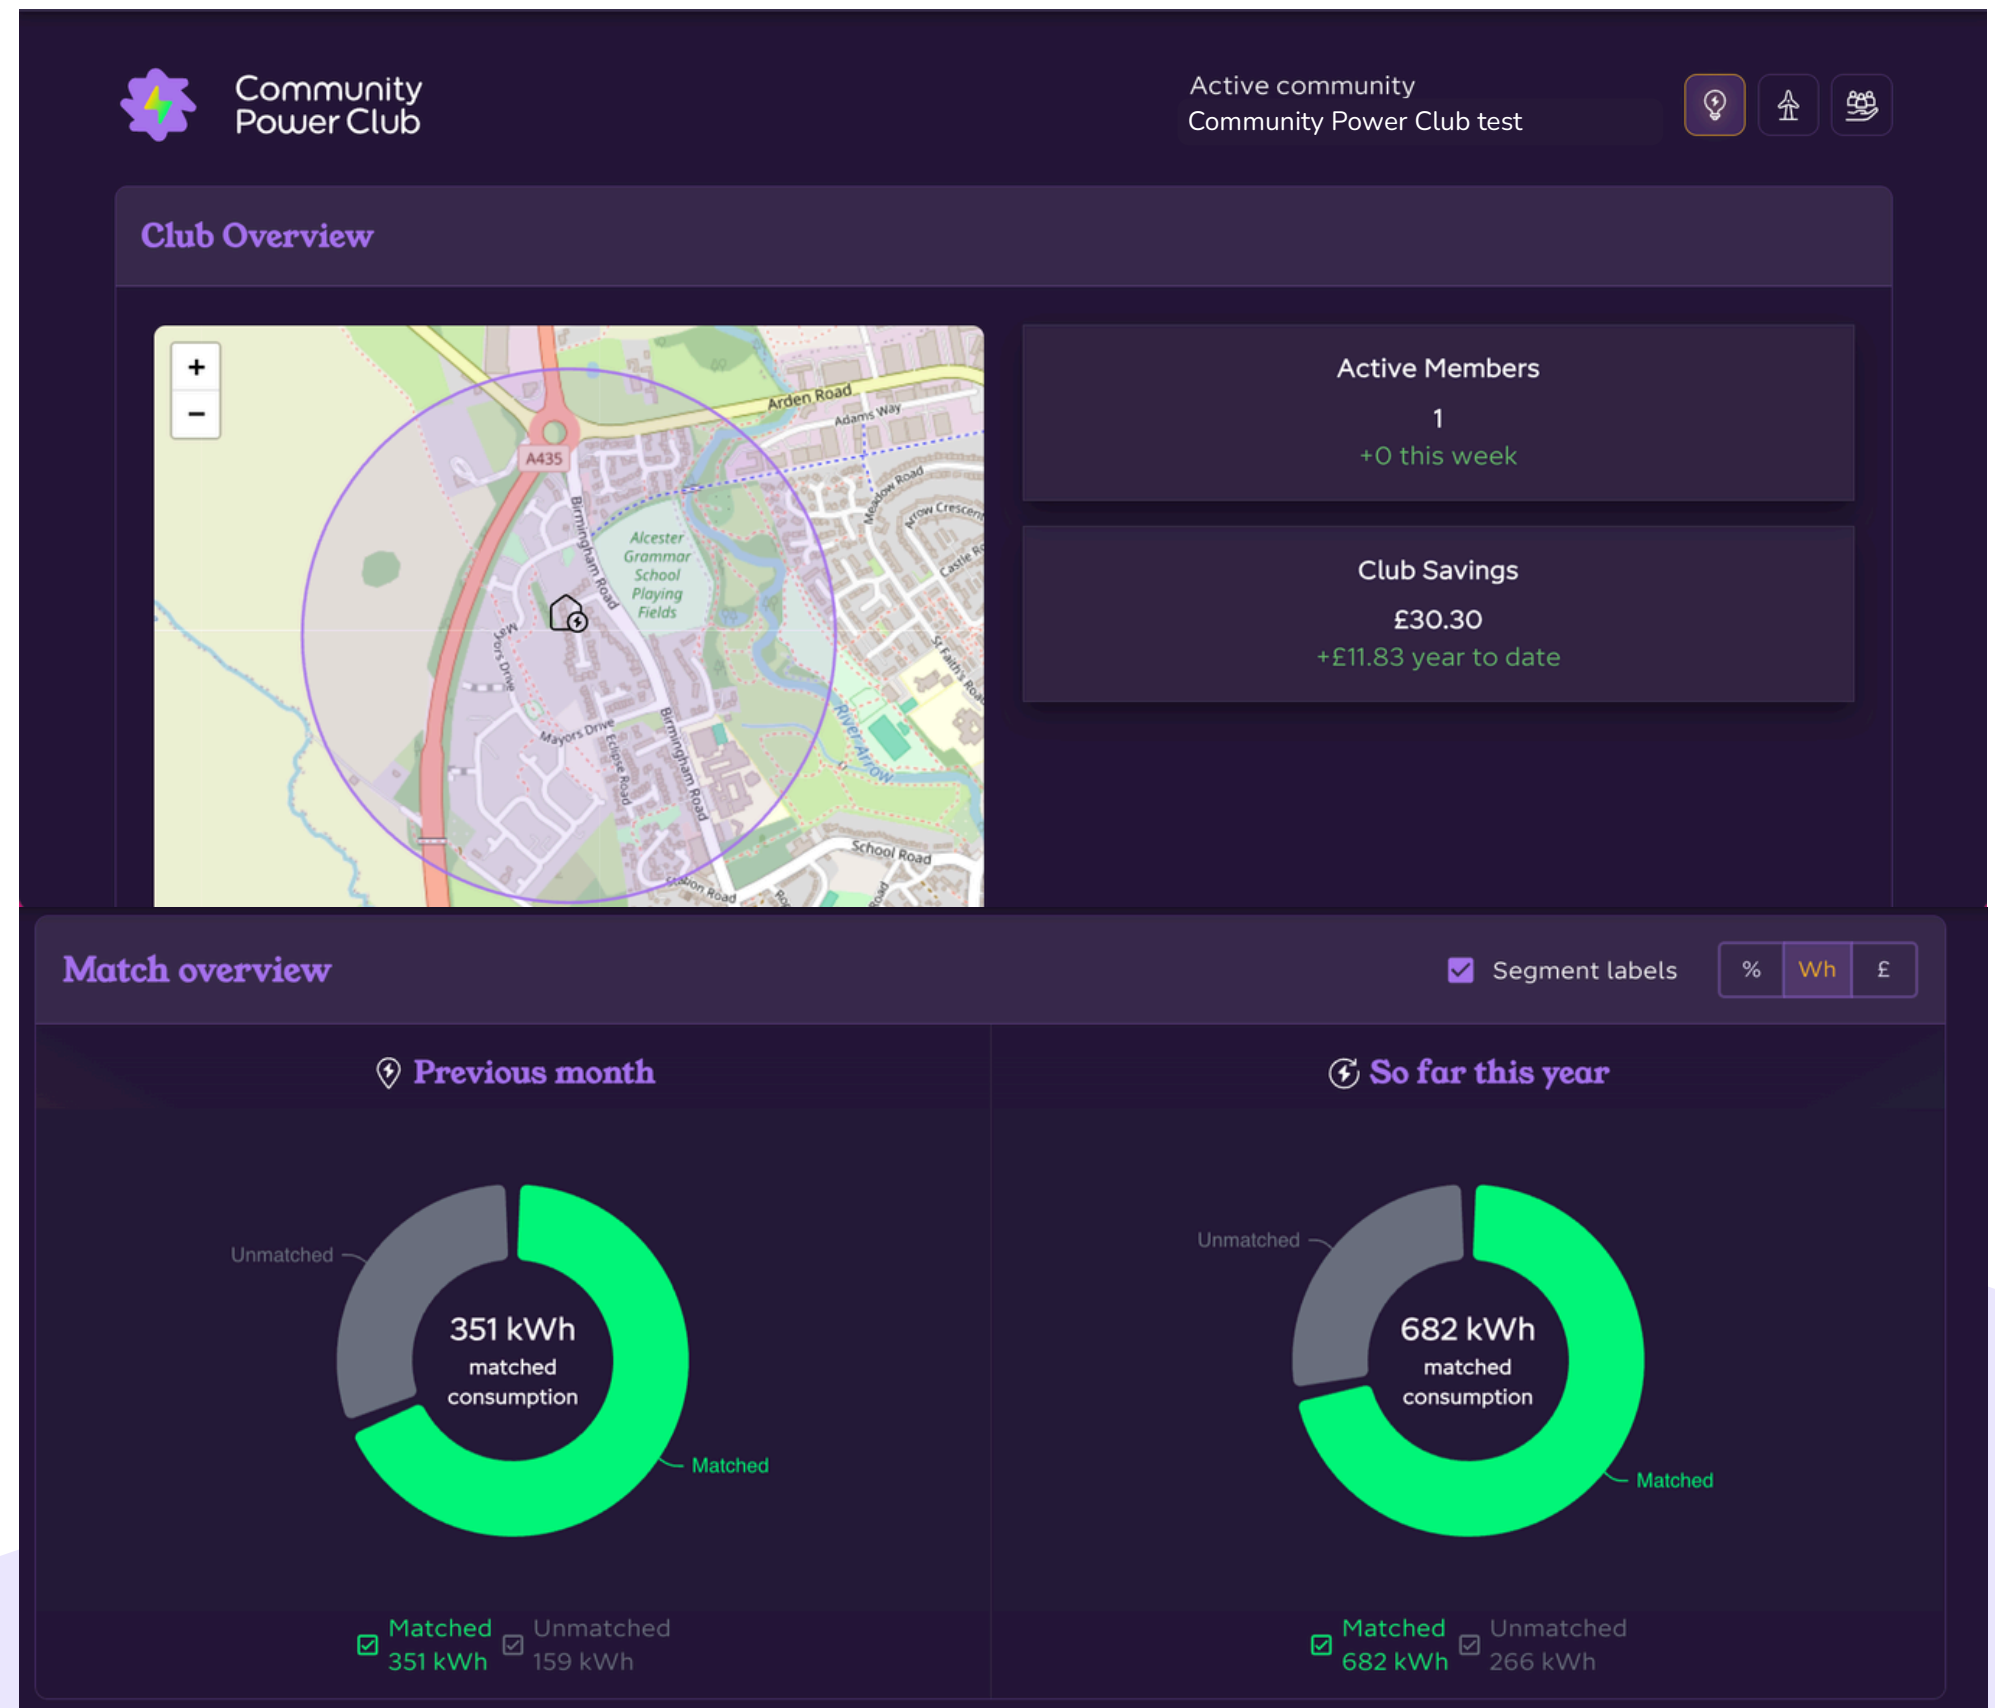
Community Power Club

Active community
Community Power Club test

Club Overview

+
−

Arden Road
Adams Way
A435
Meadow Road
Arrow Crescent
Castle Road
Birmingham Road
Alcester Grammar School Playing Fields
Mayors Drive
Eclipse Road
St Faith's Road
River Arrow
School Road
Station Road

Active Members
1
+0 this week

Club Savings
£30.30
+£11.83 year to date

Match overview

Segment labels
%
Wh
£

Previous month

Unmatched
351 kWh
matched
consumption
Matched

Matched
351 kWh
Unmatched
159 kWh

So far this year

Unmatched
682 kWh
matched
consumption
Matched

Matched
682 kWh
Unmatched
266 kWh